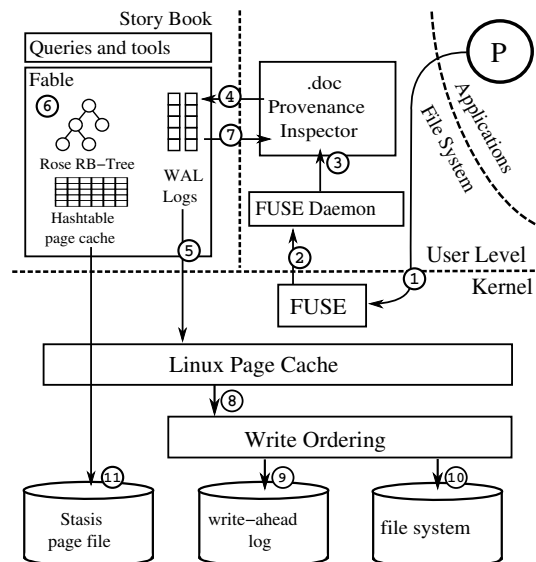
Story Book
Queries and tools
Fable
6
Rose RB−Tree
Hashtable page cache
WAL Logs
4
7
.doc Provenance Inspector
3
FUSE Daemon
P
Applications
File System
User Level
Kernel
1
2
FUSE
5
Linux Page Cache
8
Write Ordering
11
9
10
Stasis page file
write−ahead log
file system